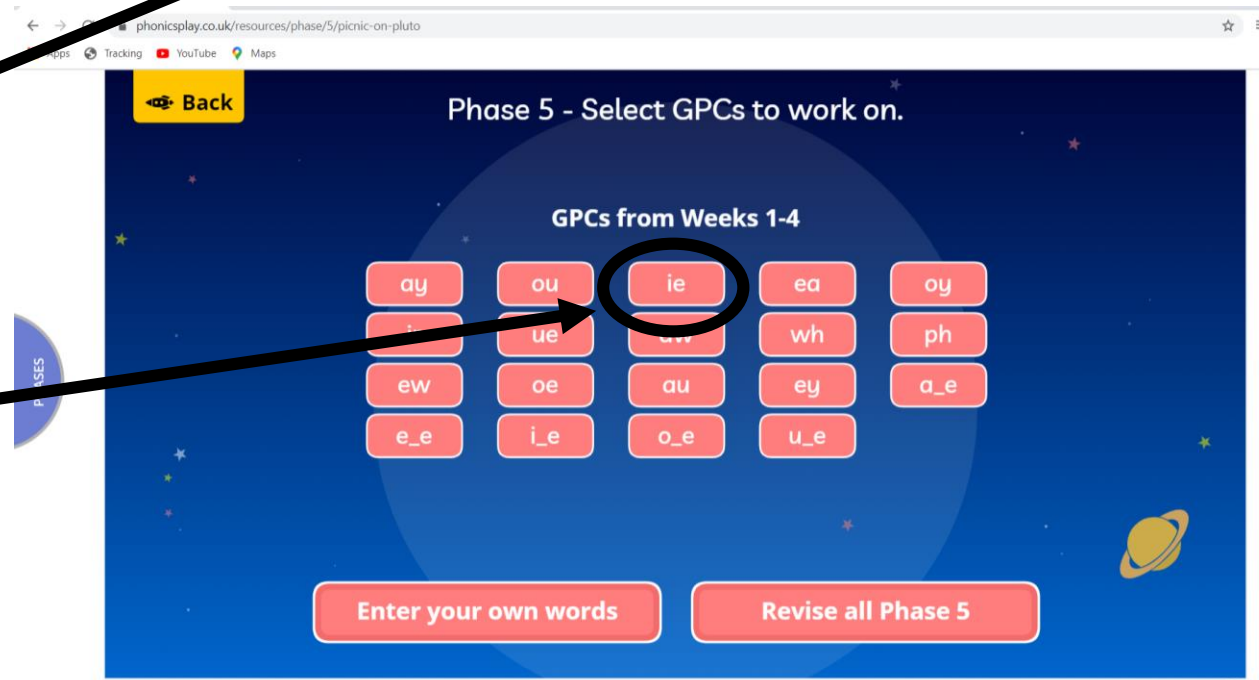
phonicsplay.co.uk/resources/phase/5/picnic-on-pluto

Apps Tracking YouTube Maps

Back

Phase 5 - Select GPCs to work on.

GPCs from Weeks 1-4

ay
ou
ie
ea
oy
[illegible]
ue
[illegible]
wh
ph
ew
oe
au
ey
a_e
e_e
i_e
o_e
u_e

PHASES

Enter your own words

Revise all Phase 5